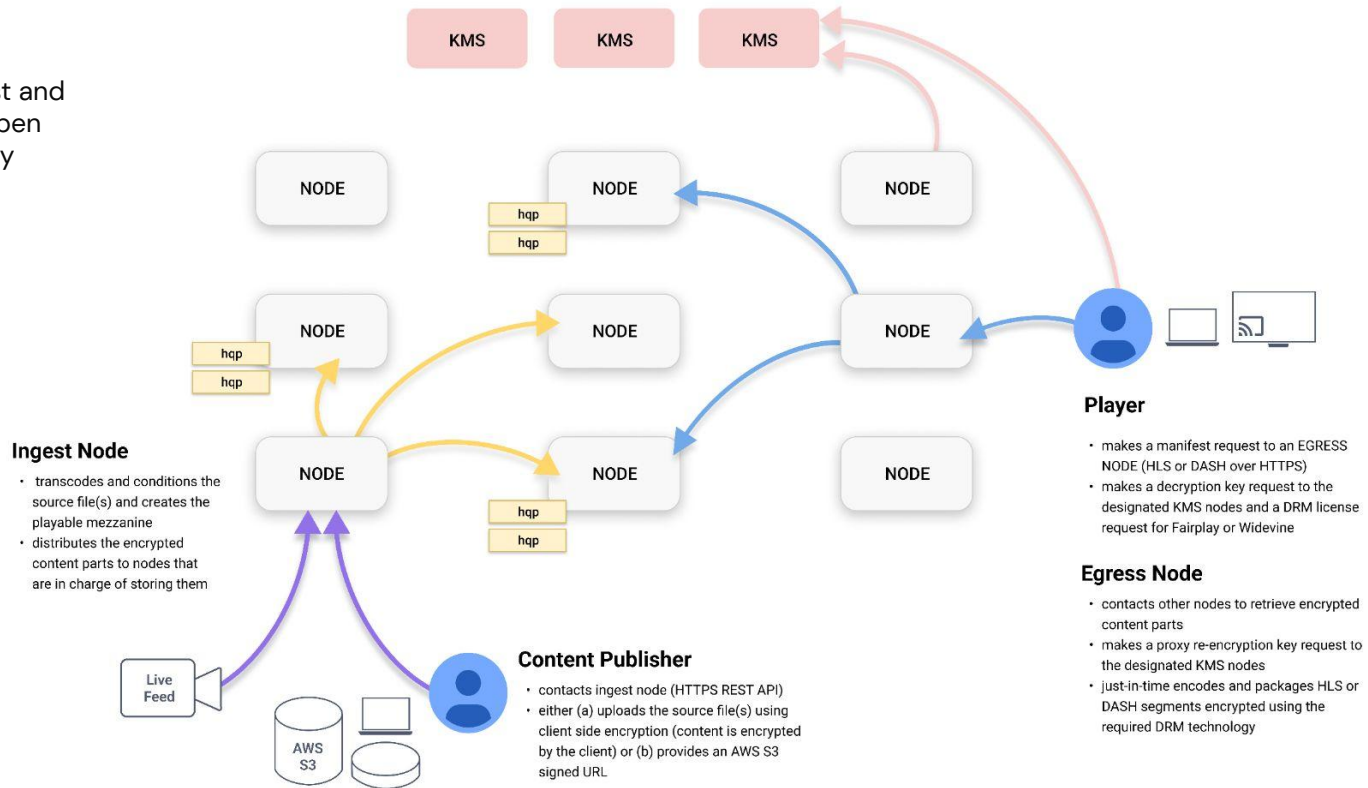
t and
pen
y

KMS
KMS
KMS

NODE
NODE
hqp
hqp
NODE

NODE
hqp
hqp
NODE
NODE

Ingest Node
• transcodes and conditions the source file(s) and creates the playable mezzanine
• distributes the encrypted content parts to nodes that are in charge of storing them

NODE
NODE
hqp
hqp
NODE

Player
• makes a manifest request to an EGRESS NODE (HLS or DASH over HTTPS)
• makes a decryption key request to the designated KMS nodes and a DRM license request for Fairplay or Widevine

Egress Node
• contacts other nodes to retrieve encrypted content parts
• makes a proxy re-encryption key request to the designated KMS nodes
• just-in-time encodes and packages HLS or DASH segments encrypted using the required DRM technology

Live Feed

AWS S3

Content Publisher
• contacts ingest node (HTTPS REST API)
• either (a) uploads the source file(s) using client side encryption (content is encrypted by the client) or (b) provides an AWS S3 signed URL